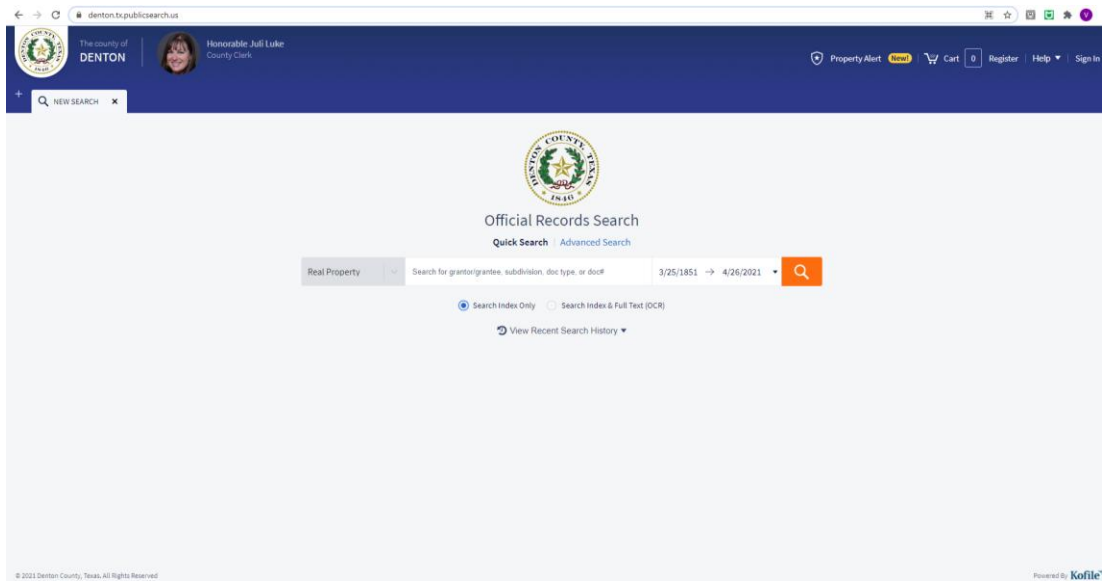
denton.tx.publicsearch.us

The county of
DENTON

Honorable Juli Luke
County Clerk

Property Alert New! Cart 0 Register Help ▾ Sign In

NEW SEARCH ×

DENTON COUNTY TEXAS 1846

Official Records Search

Quick Search | Advanced Search

Real Property

Search for grantor/grantee, subdivision, doc type, or doc#

3/25/1851 → 4/26/2021

Search Index Only

Search Index & Full Text (OCR)

View Recent Search History ▾

© 2021 Denton County, Texas. All Rights Reserved

Powered By Kofile